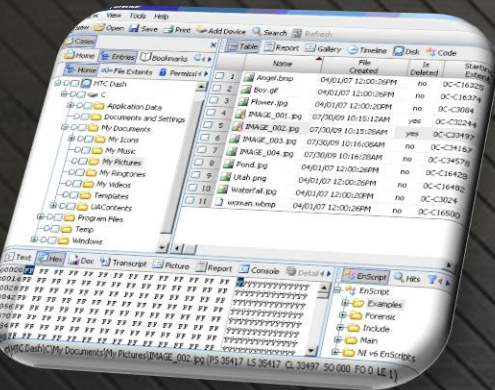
View Tools Help
Open Save Print Add Device Search Refresh
Cases
Home Entries Bookmarks
Home File Extents Permissi
HTC Dash
C
Application Data
Documents and Settings
My Documents
My Icons
My Music
My Pictures
My Ringtones
My Videos
Templates
UAContents
Program Files
Temp
Windows
Table Report Gallery Timeline Disk Code

| | Name | File Created | Is Deleted | Starting Extent |
|---|---|---|---|---|
| 1 | Angel.bmp | 04/01/07 12:00:26PM | no | 0C-C16325 |
| 2 | Boy.gif | 04/01/07 12:00:26PM | no | 0C-C16374 |
| 3 | Flower.jpg | 04/01/07 12:00:20PM | no | 0C-C3084 |
| 4 | IMAGE_001.jpg | 07/30/09 10:15:12AM | yes | 0C-C3224 |
| 5 | IMAGE_002.jpg | 07/30/09 10:15:28AM | yes | 0C-C33497 |
| 6 | IMAGE_003.jpg | 07/30/09 10:16:08AM | no | 0C-C34167 |
| 7 | IMAGE_004.jpg | 07/30/09 10:16:28AM | no | 0C-C34578 |
| 8 | Pond.jpg | 04/01/07 12:00:26PM | no | 0C-C16428 |
| 9 | Utah.png | 04/01/07 12:00:26PM | no | 0C-C16482 |
| 10 | Waterfall.jpg | 04/01/07 12:00:20PM | no | 0C-C3024 |
| 11 | woman.wbmp | 04/01/07 12:00:26PM | no | 0C-C16500 |

Text Hex Doc Transcript Picture Report Console Details
EnScript Hits
EnScript
Examples
Forensic
Include
Main
NI v6 EnScripts
HTC Dash\C\My Documents\My Pictures\IMAGE_002.jpg (PS 35417 LS 35417 CL 33497 SO 000 FO 0 LE 1)